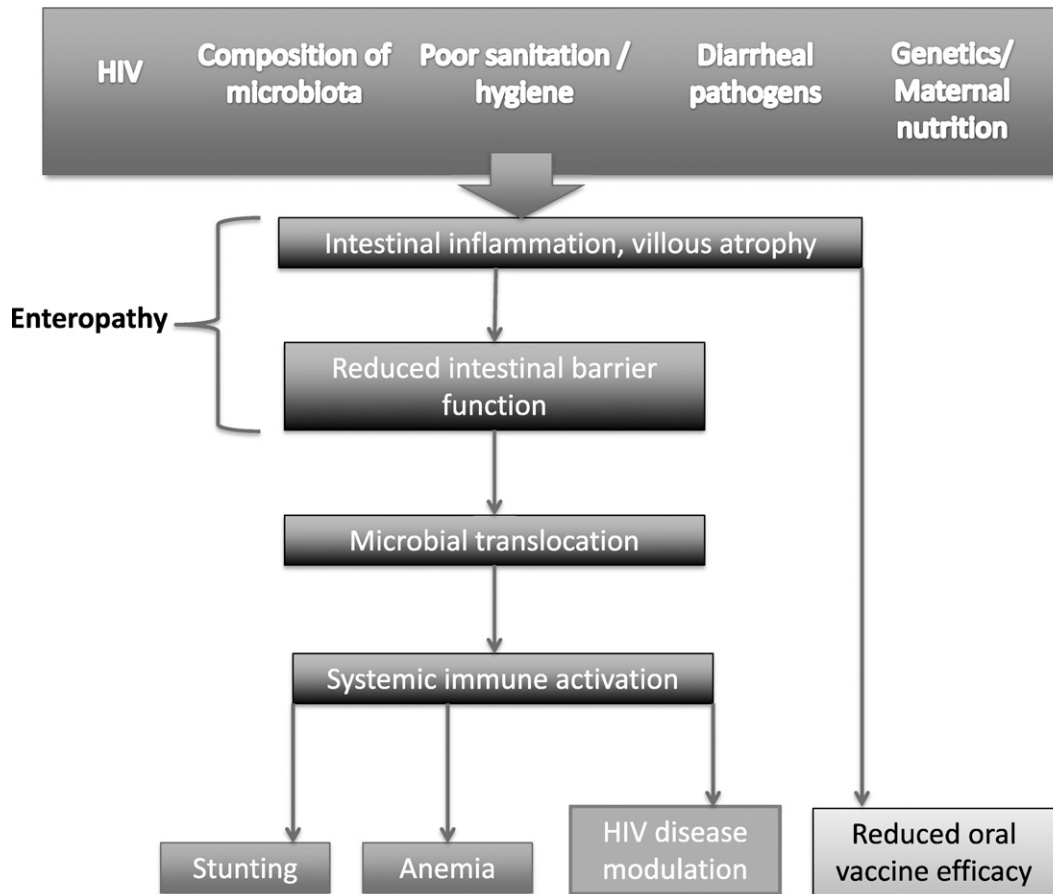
HIV

Composition of microbiota

Poor sanitation / hygiene

Diarrheal pathogens

Genetics/ Maternal nutrition

Intestinal inflammation, villous atrophy

Enteropathy

Reduced intestinal barrier function

Microbial translocation

Systemic immune activation

Stunting

Anemia

HIV disease modulation

Reduced oral vaccine efficacy